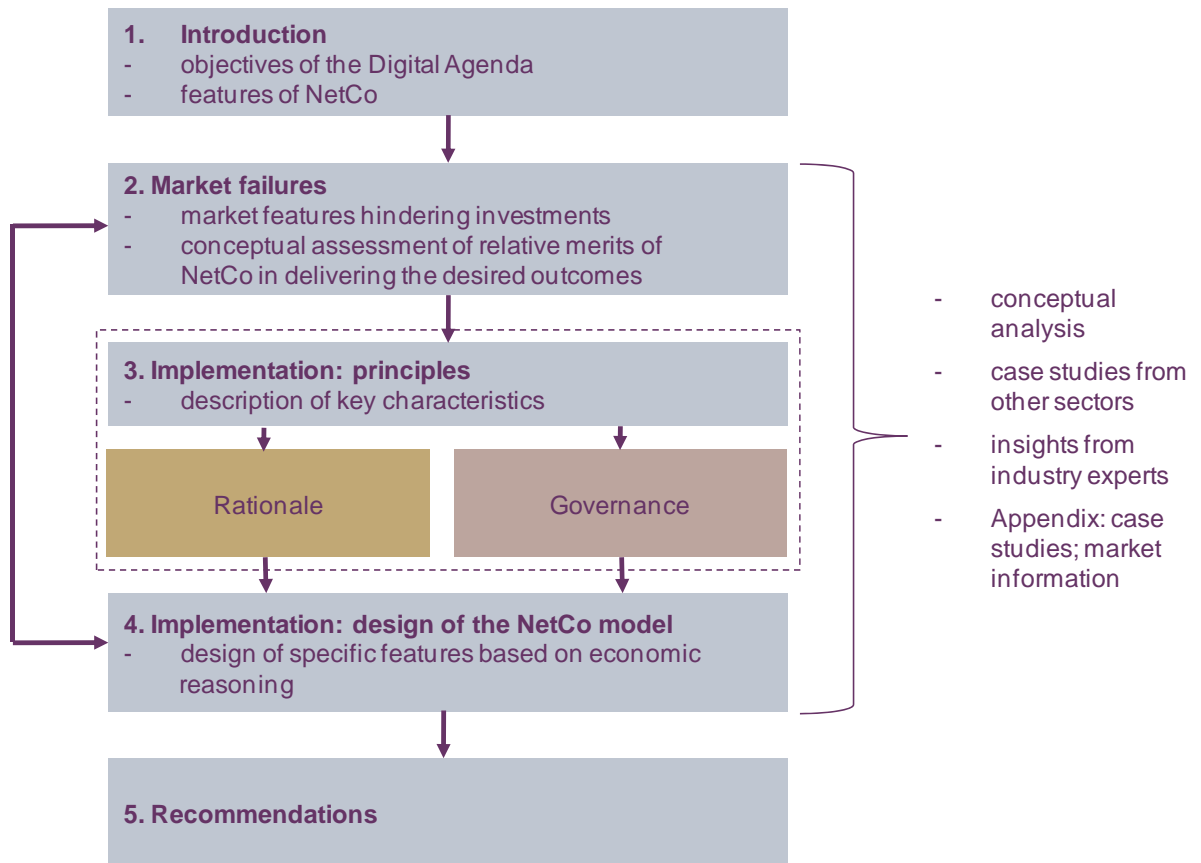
1. Introduction
- objectives of the Digital Agenda
- features of NetCo

2. Market failures
- market features hindering investments
- conceptual assessment of relative merits of NetCo in delivering the desired outcomes

3. Implementation: principles
- description of key characteristics

Rationale

Governance

4. Implementation: design of the NetCo model
- design of specific features based on economic reasoning

5. Recommendations

- conceptual analysis
- case studies from other sectors
- insights from industry experts
- Appendix: case studies; market information